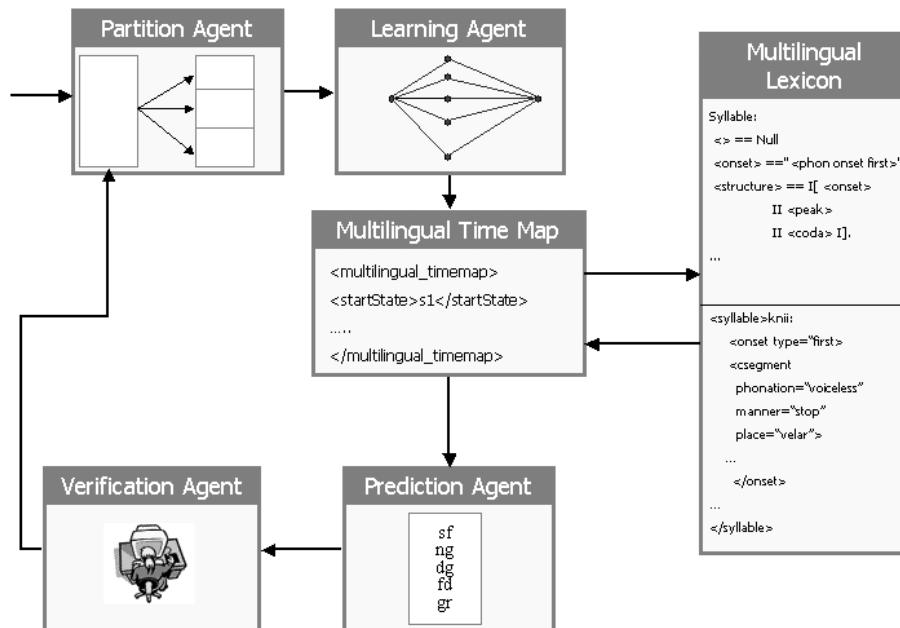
Partition Agent

Learning Agent

Multilingual Lexicon

Syllable:
<> == Null
<onset> ==" <phon onset first>'
<structure> == I[ <onset>
II <peak>
II <coda> I].
...

Multilingual Time Map

<multilingual_timemap>
<startState>s1</startState>
.....
</multilingual_timemap>

<syllable>knii:
<onset type="first">
<csegment
phonation="voiceless"
manner="stop"
place="velar">
...
</onset>
...
</syllable>

Verification Agent

Prediction Agent

sf
ng
dg
fd
gr